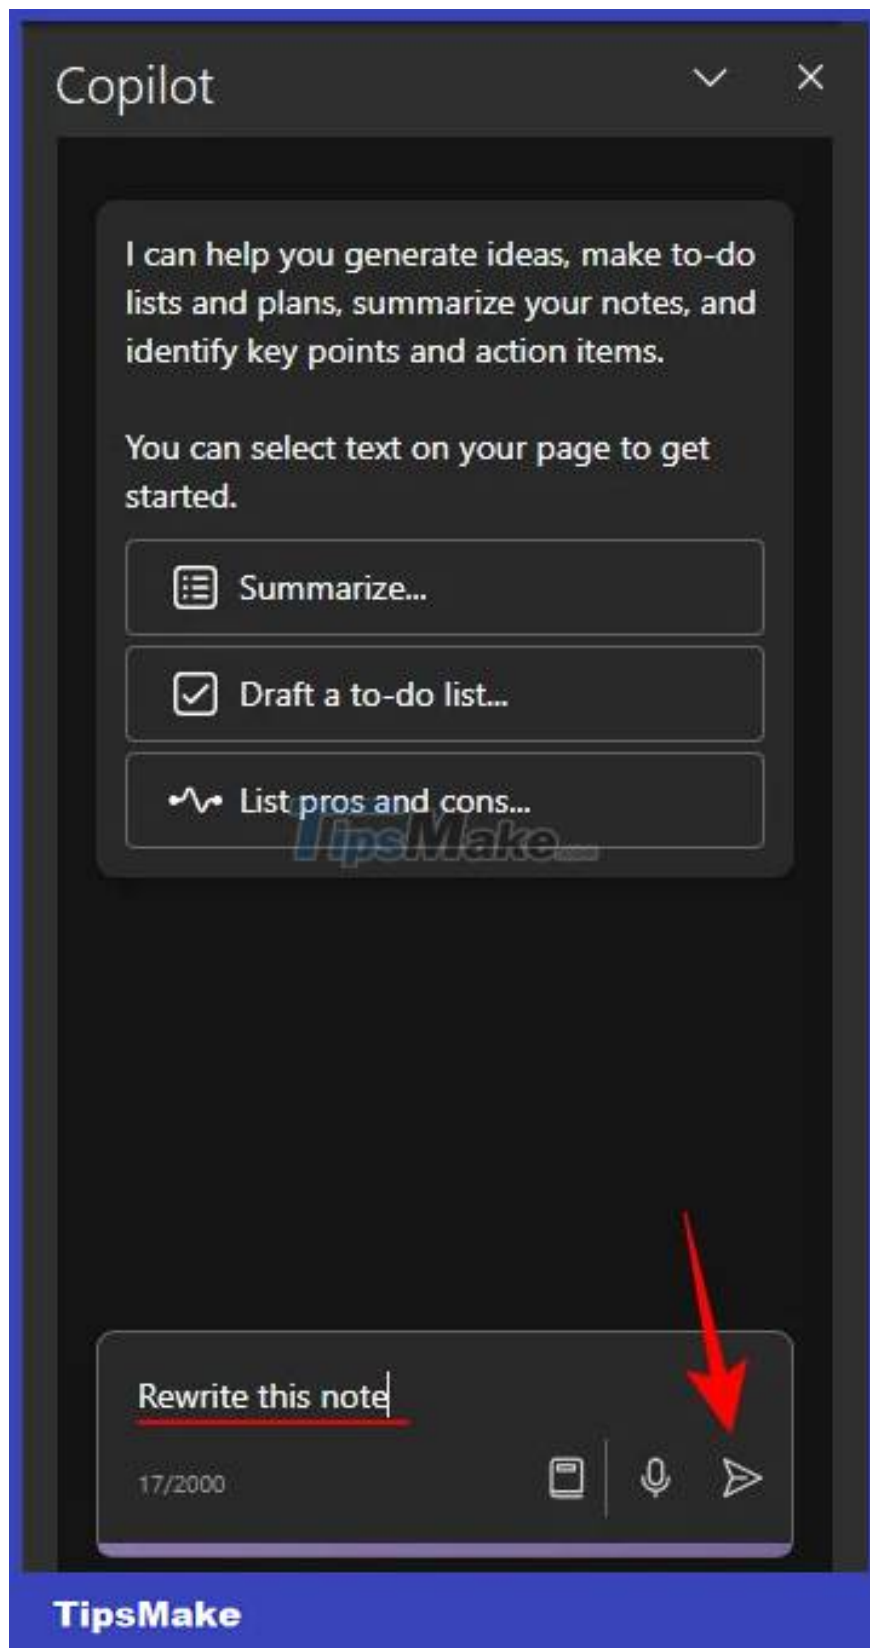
Copilot

I can help you generate ideas, make to-do lists and plans, summarize your notes, and identify key points and action items.

You can select text on your page to get started.

Summarize...

Draft a to-do list...

List pros and cons...

TipsMake

Rewrite this note

17/2000

TipsMake